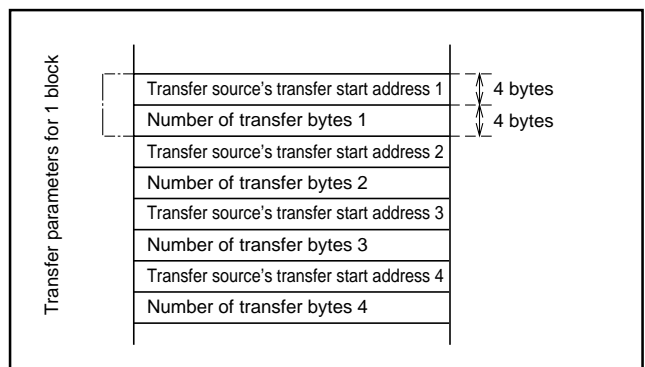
Transfer parameters for 1 block

Transfer source's transfer start address 1
Number of transfer bytes 1
Transfer source's transfer start address 2
Number of transfer bytes 2
Transfer source's transfer start address 3
Number of transfer bytes 3
Transfer source's transfer start address 4
Number of transfer bytes 4

4 bytes
4 bytes